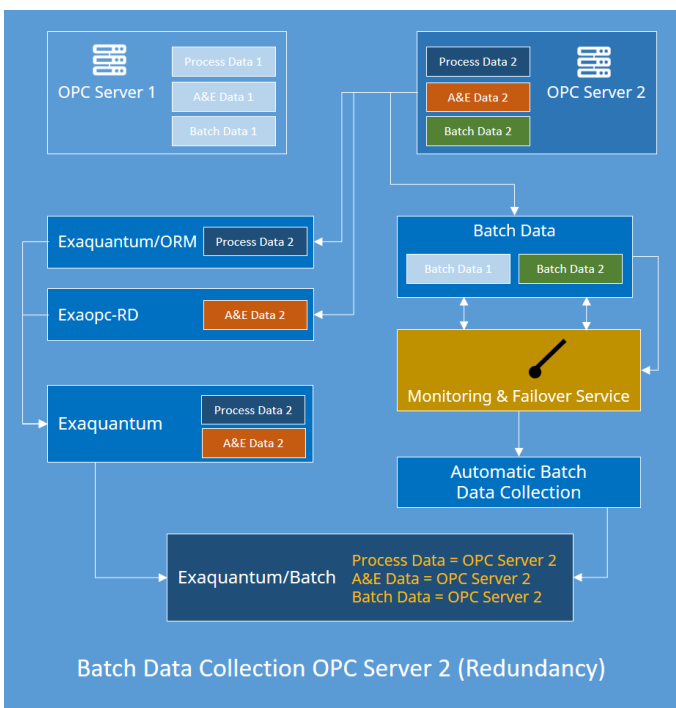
OPC Server 1

Process Data 1

A&E Data 1

Batch Data 1

Process Data 2

A&E Data 2

Batch Data 2

OPC Server 2

Exaquantum/ORM

Process Data 2

Exaopc-RD

A&E Data 2

Batch Data

Batch Data 1

Batch Data 2

Monitoring & Failover Service

Exaquantum

Process Data 2

A&E Data 2

Automatic Batch Data Collection

Exaquantum/Batch

Process Data = OPC Server 2
A&E Data = OPC Server 2
Batch Data = OPC Server 2

Batch Data Collection OPC Server 2 (Redundancy)